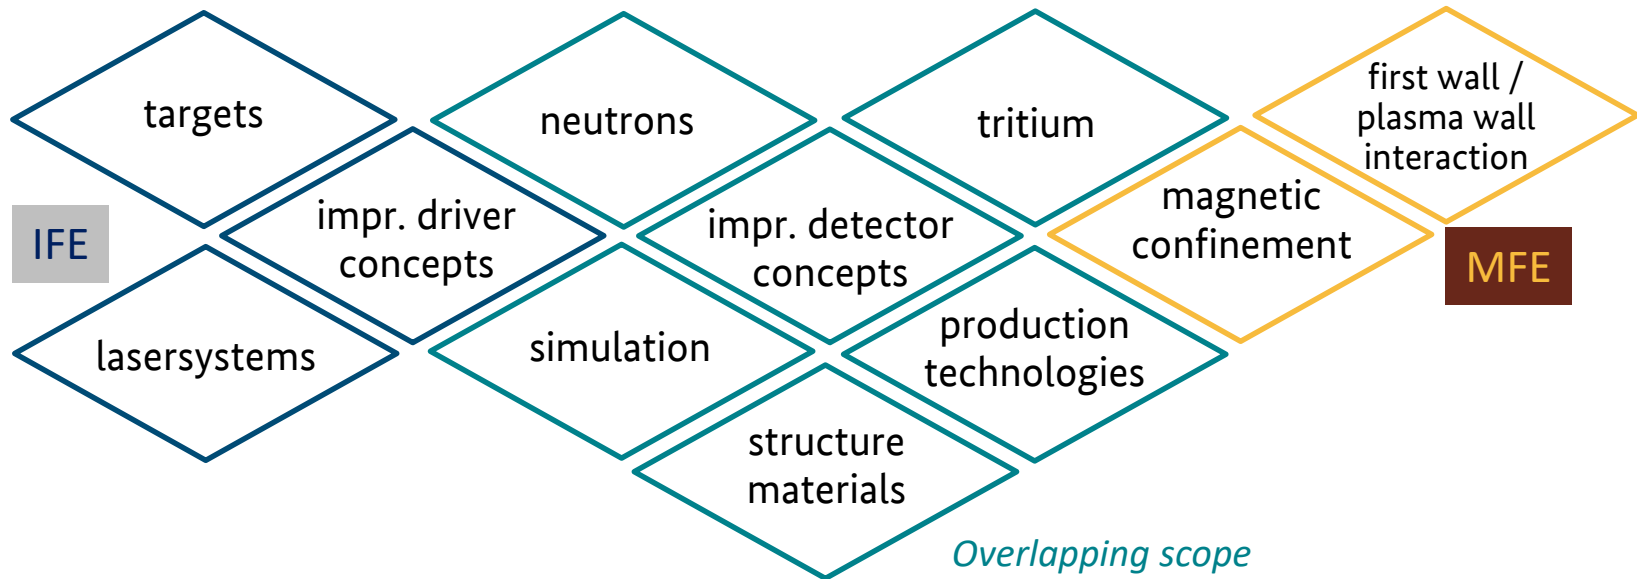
targets

neutrons

tritium

first wall / plasma wall interaction

IFE

impr. driver concepts

impr. detector concepts

magnetic confinement

MFE

lasersystems

simulation

production technologies

structure materials

Overlapping scope